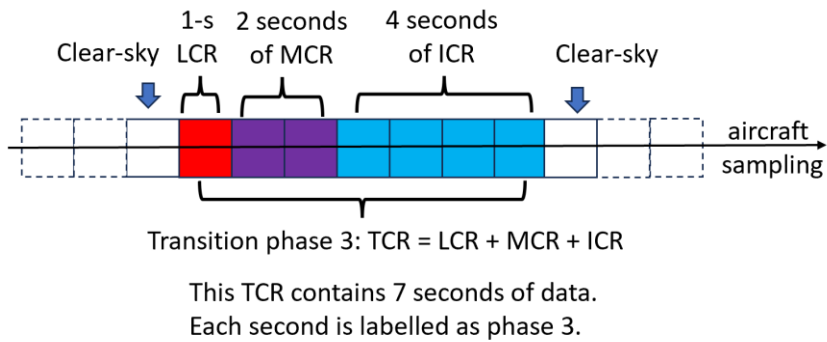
Clear-sky

1-s
LCR

2 seconds
of MCR

4 seconds
of ICR

Clear-sky

aircraft
sampling

Transition phase 3: TCR = LCR + MCR + ICR

This TCR contains 7 seconds of data.
Each second is labelled as phase 3.